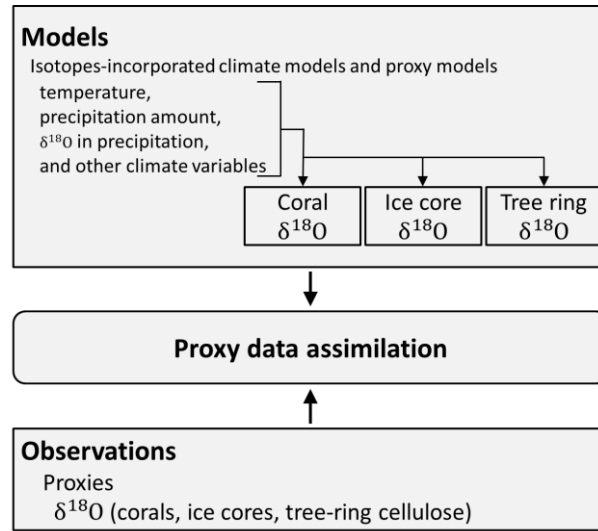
**Models**

Isotopes-incorporated climate models and proxy models

temperature,
precipitation amount,
$\delta^{18}O$ in precipitation,
and other climate variables

Coral
$\delta^{18}O$

Ice core
$\delta^{18}O$

Tree ring
$\delta^{18}O$

**Proxy data assimilation**

**Observations**

Proxies

$\delta^{18}O$ (corals, ice cores, tree-ring cellulose)